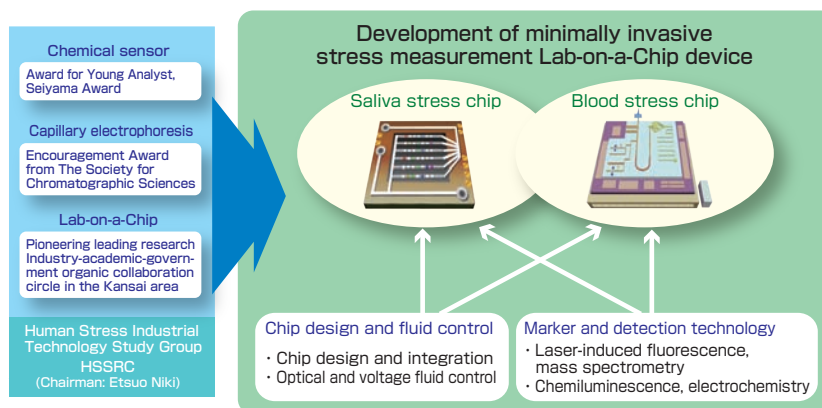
Chemical sensor

Award for Young Analyst, Seiyama Award

Capillary electrophoresis

Encouragement Award from The Society for Chromatographic Sciences

Lab-on-a-Chip

Pioneering leading research Industry-academic-government organic collaboration circle in the Kansai area

Human Stress Industrial Technology Study Group HSSRC (Chairman: Etsuo Niki)

Development of minimally invasive stress measurement Lab-on-a-Chip device

Saliva stress chip

Blood stress chip

Chip design and fluid control

・Chip design and integration
・Optical and voltage fluid control

Marker and detection technology

・Laser-induced fluorescence, mass spectrometry
・Chemiluminescence, electrochemistry